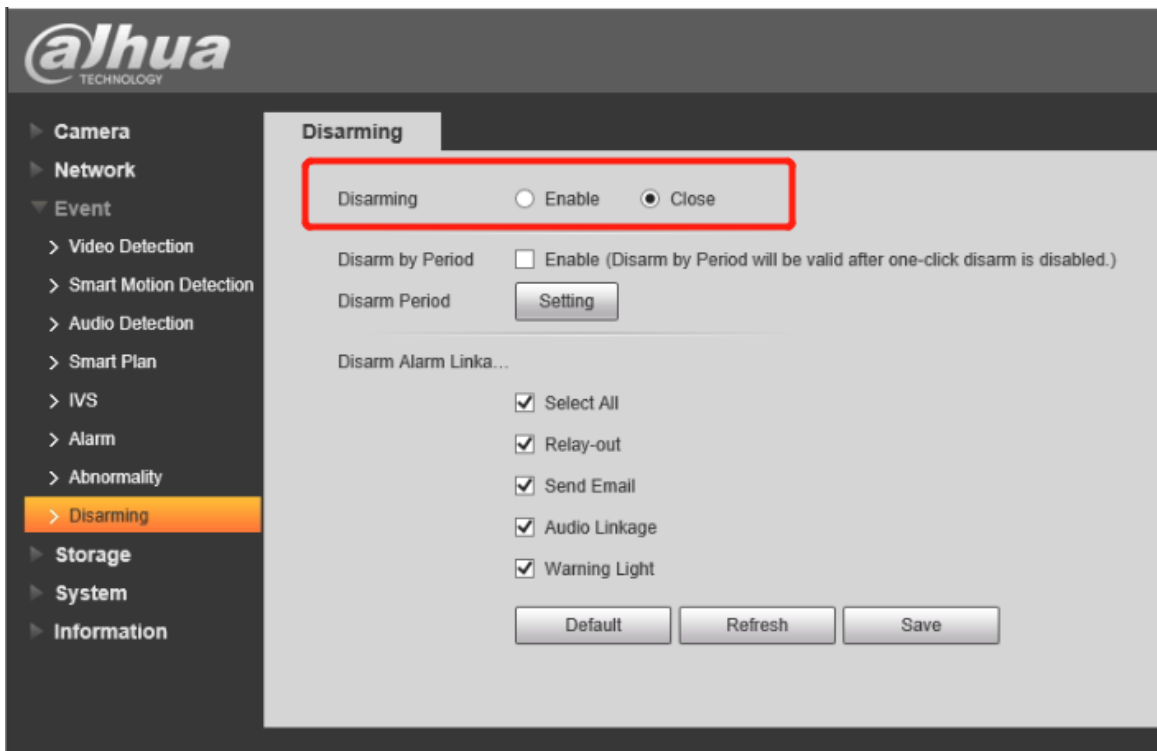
alhua
TECHNOLOGY

Camera
Network
Event
> Video Detection
> Smart Motion Detection
> Audio Detection
> Smart Plan
> IVS
> Alarm
> Abnormality
> Disarming
Storage
System
Information

Disarming

Disarming Enable Close

Disarm by Period Enable (Disarm by Period will be valid after one-click disarm is disabled.)
Disarm Period Setting

Disarm Alarm Linka...
Select All
Relay-out
Send Email
Audio Linkage
Warning Light

Default Refresh Save